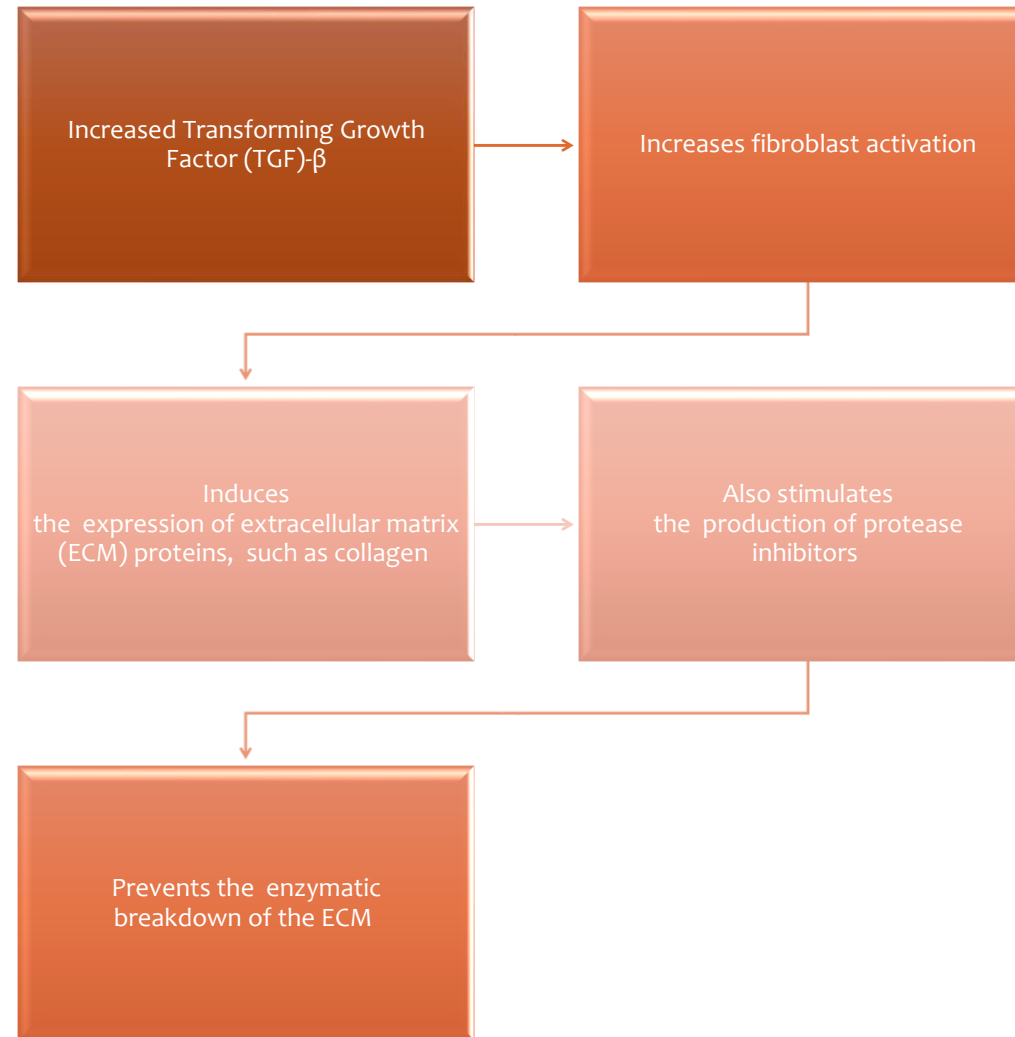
Increased Transforming Growth Factor (TGF)-β

Increases fibroblast activation

Induces the expression of extracellular matrix (ECM) proteins, such as collagen

Also stimulates the production of protease inhibitors

Prevents the enzymatic breakdown of the ECM